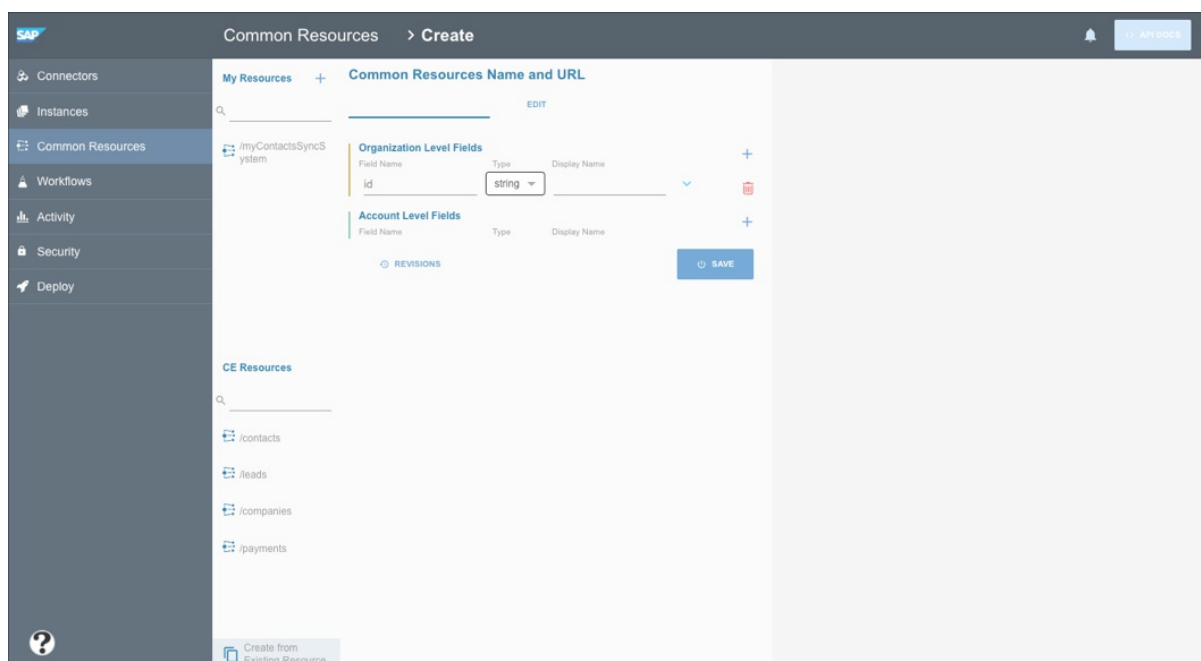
SAP

Common Resources > Create

API DOCS

Connectors
Instances
Common Resources
Workflows
Activity
Security
Deploy

?

My Resources +

/myContactsSyncSystem

CE Resources

/contacts
/leads
/companies
/payments

Create from Existing Resource

Common Resources Name and URL

EDIT

Organization Level Fields
Field Name Type Display Name
id string

Account Level Fields
Field Name Type Display Name

REVISIONS

SAVE